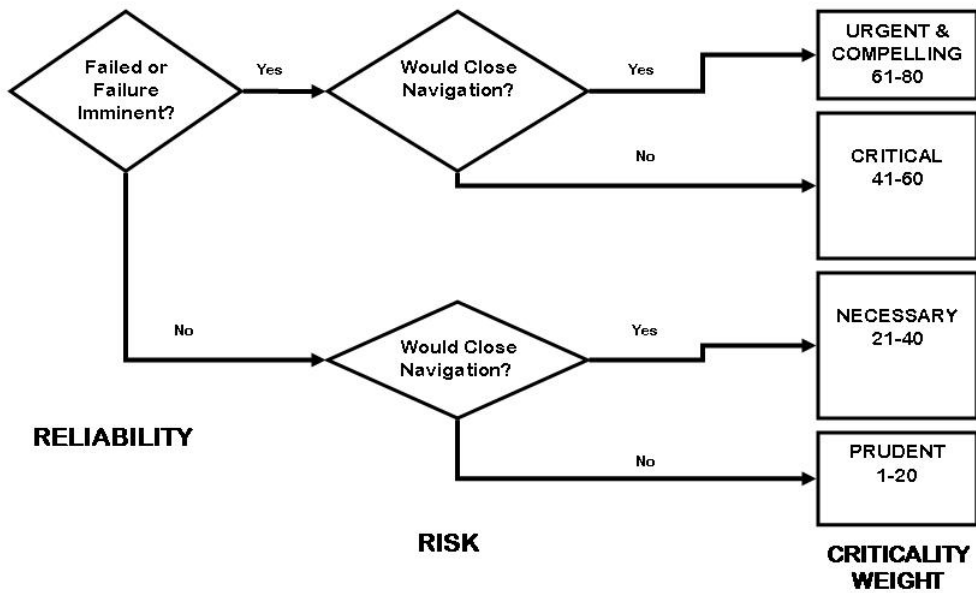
Failed or Failure Imminent?

Yes

Would Close Navigation?

Yes

URGENT & COMPELLING 61-80

No

CRITICAL 41-60

No

Would Close Navigation?

Yes

NECESSARY 21-40

No

PRUDENT 1-20

RELIABILITY

RISK

CRITICALITY WEIGHT